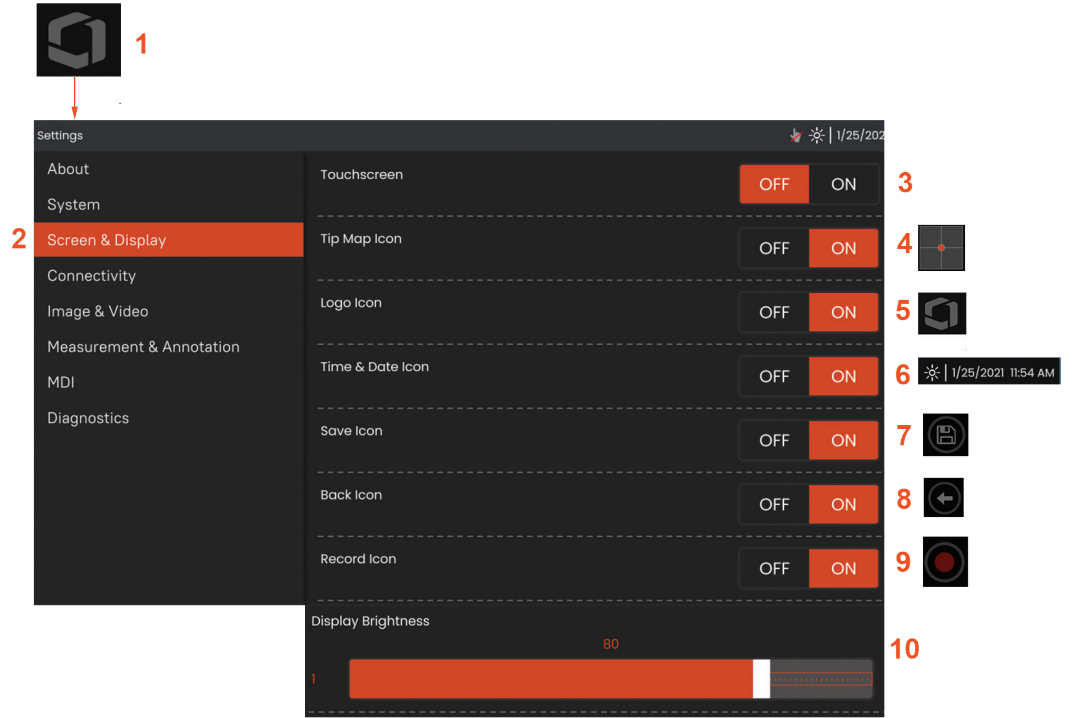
1

Settings 1/25/202

About
System
2 Screen & Display
Connectivity
Image & Video
Measurement & Annotation
MDI
Diagnostics

Touchscreen OFF ON 3

Tip Map Icon OFF ON 4

Logo Icon OFF ON 5

Time & Date Icon OFF ON 6 1/25/2021 11:54 AM

Save Icon OFF ON 7

Back Icon OFF ON 8

Record Icon OFF ON 9

Display Brightness
80
1
10